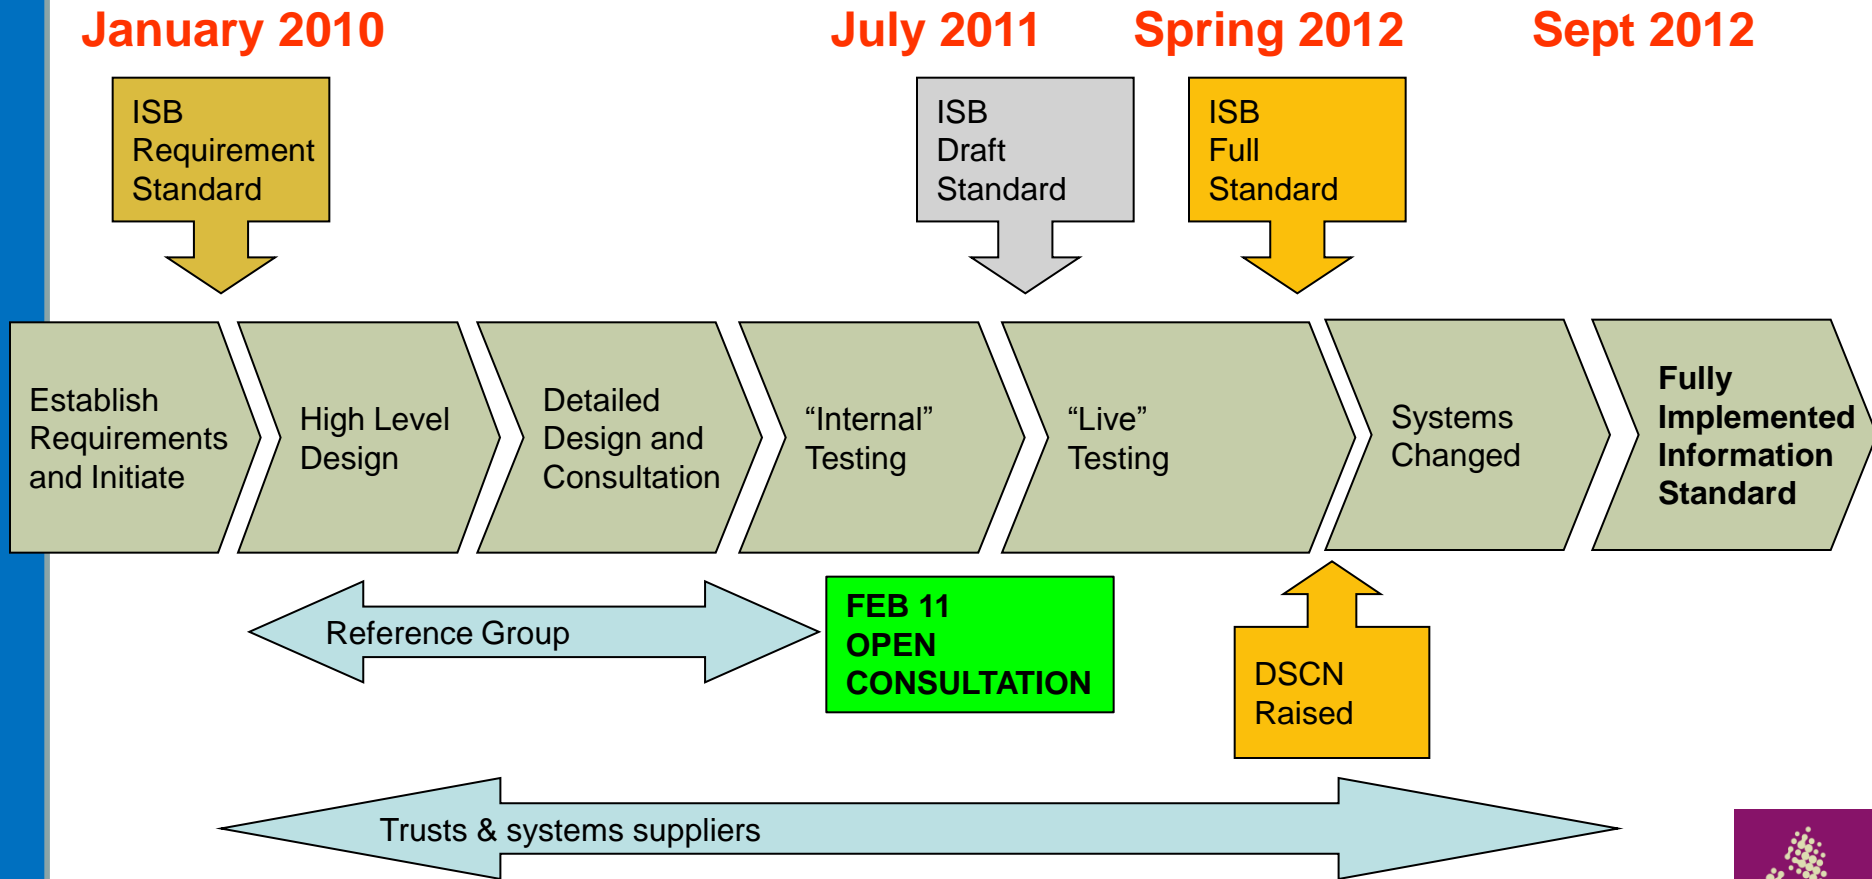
January 2010

July 2011

Spring 2012

Sept 2012

ISB Requirement Standard

ISB Draft Standard

ISB Full Standard

Establish Requirements and Initiate

High Level Design

Detailed Design and Consultation

“Internal” Testing

“Live” Testing

Systems Changed

Fully Implemented Information Standard

Reference Group

FEB 11 OPEN CONSULTATION

DSCN Raised

Trusts & systems suppliers